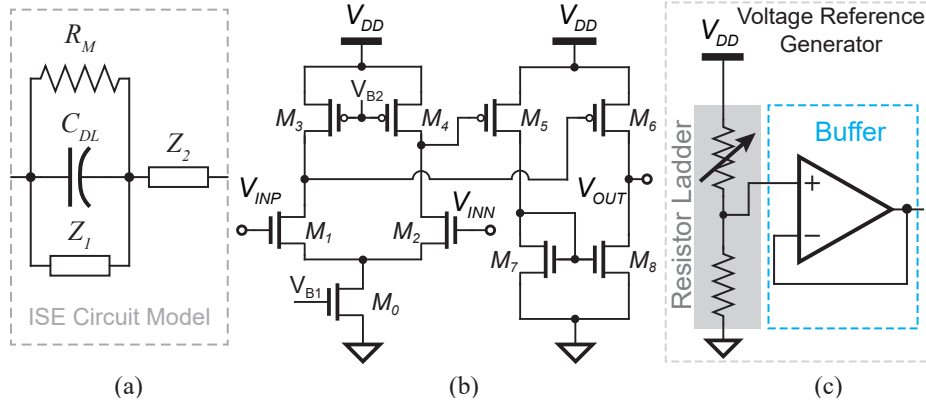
$R_M$
$C_{DL}$
$Z_2$
$Z_1$
ISE Circuit Model
(a)

$V_{DD}$
$V_{DD}$
$V_{B2}$
$M_3$
$M_4$
$M_5$
$M_6$
$V_{INP}$
$V_{INN}$
$V_{OUT}$
$M_1$
$M_2$
$M_7$
$M_8$
$V_{B1}$
$M_0$
(b)

Voltage Reference Generator
$V_{DD}$
Buffer
Resistor Ladder
+
−
(c)